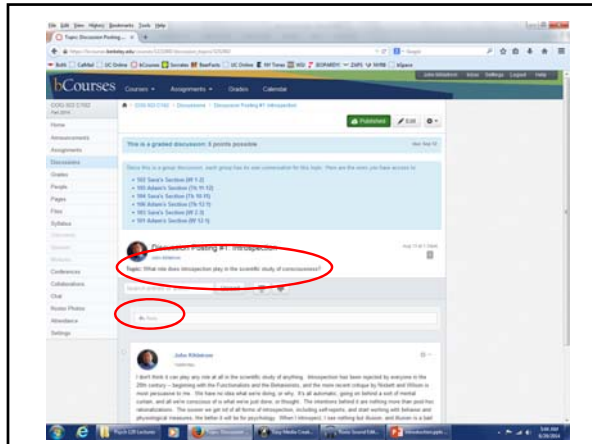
File Edit View History Bookmarks Tools Help

Topic: Discussion Posting ...

bCourses

Courses Assignments Grades Calendar

John Kihlstrom Inbox Settings Logout Help

COG SCI C102 Fall 2014

Home
Announcements
Assignments
Discussions
Grades
People
Pages
Files
Syllabus
Conferences
Collaborations
Chat
Roster Photos
Attendance
Settings

COG SCI C102 > Discussions > Discussion Posting #1: Introspection

Published Edit

This is a graded discussion: 5 points possible

Since this is a group discussion, each group has its own conversation for this topic. Here are the ones you have access to:

102 Sara's Section (M 1-2)
103 Adam's Section (Tu 11-12)
104 Sara's Section (Tu 10-11)
106 Adam's Section (Th 12-1)
103 Sara's Section (M 2-3)
101 Adam's Section (W 12-1)

Discussion Posting #1: Introspection

John Kihlstrom

Topic: What role does introspection play in the scientific study of consciousness?

Reply

John Kihlstrom

Yesterday

I don't think it can play any role at all in the scientific study of anything. Introspection has been rejected by everyone in the 20th century – beginning with the Functionalists and the Behaviorists, and the more recent critique by Nisbett and Wilson is most persuasive to me. We have no idea what we're doing, or why. It's all automatic, going on behind a sort of mental curtain, and all we're conscious of is what we're just done, or thought. The intentions behind it are nothing more than post-hoc rationalizations. The sooner we get rid of all forms of introspection, including self-reports, and start working with behavior and physiological measures, the better it will be for psychology. When I introspect, I see nothing but illusion, and illusion is a bad